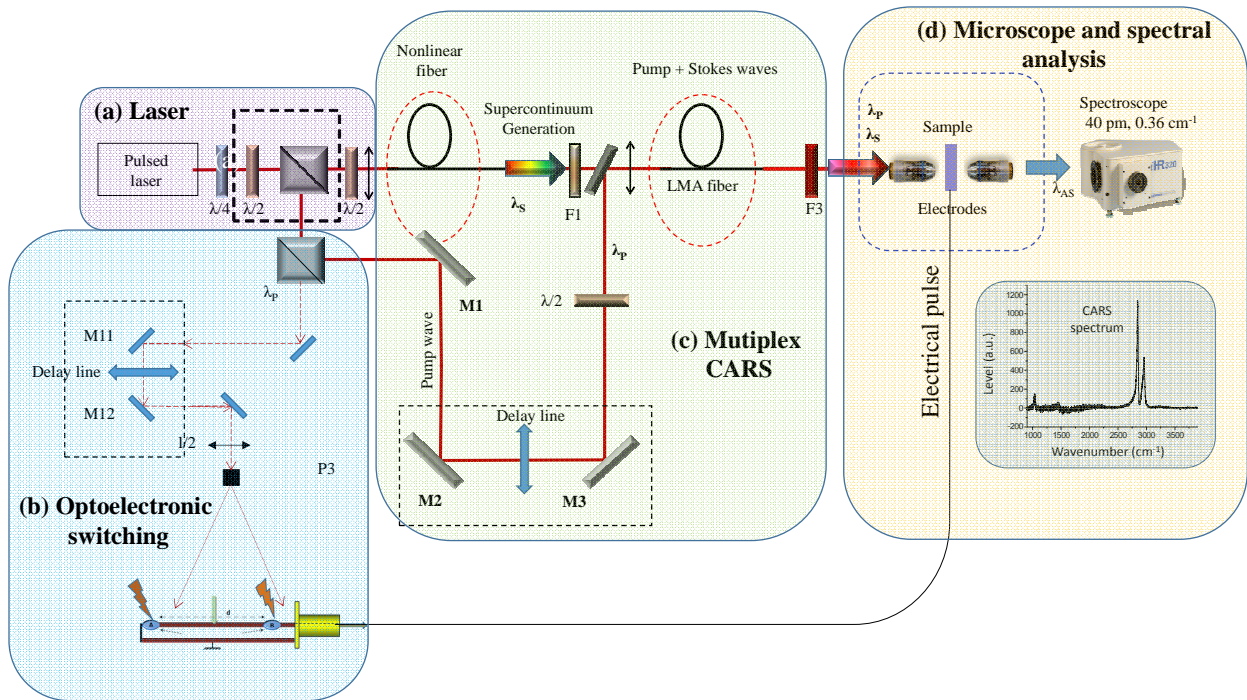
(a) Laser

Pulsed laser

$\lambda/4$ $\lambda/2$ $\lambda/2$

Nonlinear fiber

Supercontinuum Generation

Pump + Stokes waves

$\lambda_S$

F1

LMA fiber

F3

$\lambda_P$

M1

Pump wave

$\lambda/2$

(c) Mutiplex CARS

Delay line

M2

M3

(d) Microscope and spectral analysis

$\lambda_P$
$\lambda_S$

Sample

Electrodes

Spectroscope
40 pm, 0.36 cm$^{-1}$

$\lambda_{AS}$

iHR320

Electrical pulse

CARS spectrum

Level (a.u.)

1200
1000
800
600
400
200
0
-200

1000 1500 2000 2500 3000 3500

Wavenumber (cm$^{-1}$)

$\lambda_P$

M11

Delay line

M12

l/2

P3

(b) Optoelectronic switching

d